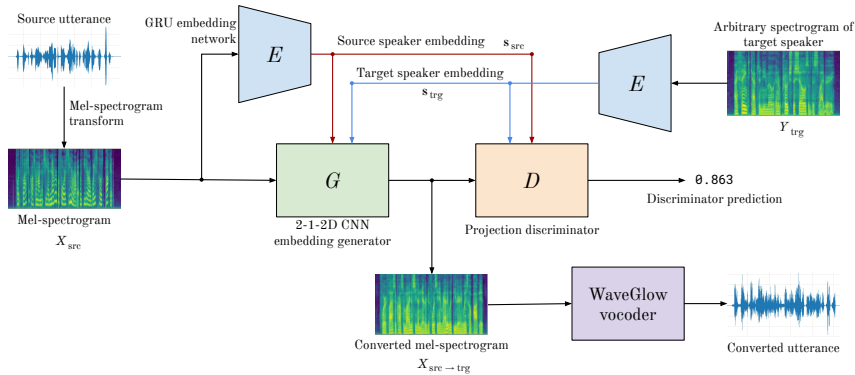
Source utterance

Mel-spectrogram transform

Mel-spectrogram
$X_{\text{src}}$

GRU embedding network

$E$

Source speaker embedding $\mathbf{s}_{\text{src}}$

Target speaker embedding $\mathbf{s}_{\text{trg}}$

Arbitrary spectrogram of target speaker

$E$

$Y_{\text{trg}}$

$G$

2-1-2D CNN embedding generator

$D$

Projection discriminator

0.863

Discriminator prediction

Converted mel-spectrogram
$X_{\text{src}\rightarrow\text{trg}}$

WaveGlow vocoder

Converted utterance